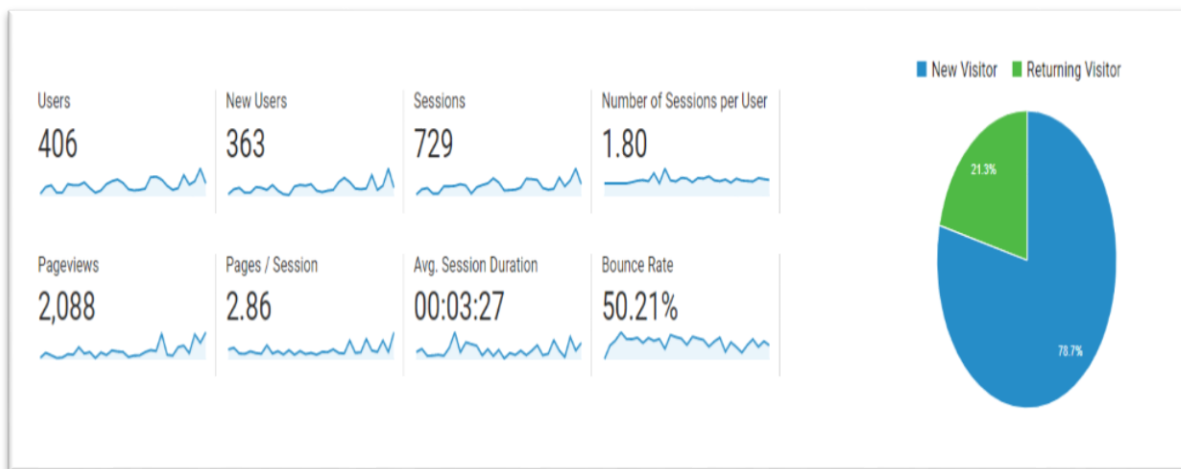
Users
406

New Users
363

Sessions
729

Number of Sessions per User
1.80

Pageviews
2,088

Pages / Session
2.86

Avg. Session Duration
00:03:27

Bounce Rate
50.21%

New Visitor Returning Visitor

21.3%

78.7%